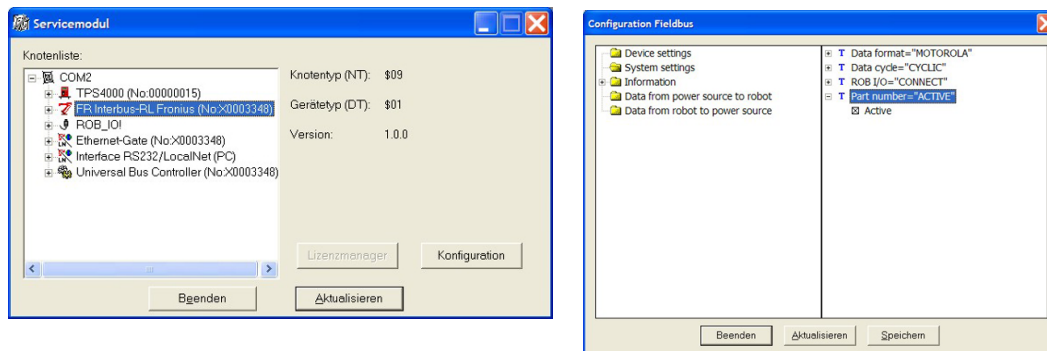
Servicemodul

Knotenliste:

COM2
TPS4000 (No:00000015)
FR Interbus-RL Fronius (No:X0003348)
ROB_IO!
Ethernet-Gate (No:X0003348)
Interface RS232/LocalNet (PC)
Universal Bus Controller (No:X0003348)

Knotentyp (NT): $09
Gerätetyp (DT): $01
Version: 1.0.0

Lizenzmanager
Konfiguration
Beenden
Aktualisieren

Configuration Fieldbus

Device settings
System settings
Information
Data from power source to robot
Data from robot to power source

T Data format="MOTOROLA"
T Data cycle="CYCLIC"
T ROB I/O="CONNECT"
T Part number="ACTIVE"
☒ Active

Beenden
Aktualisieren
Speichern